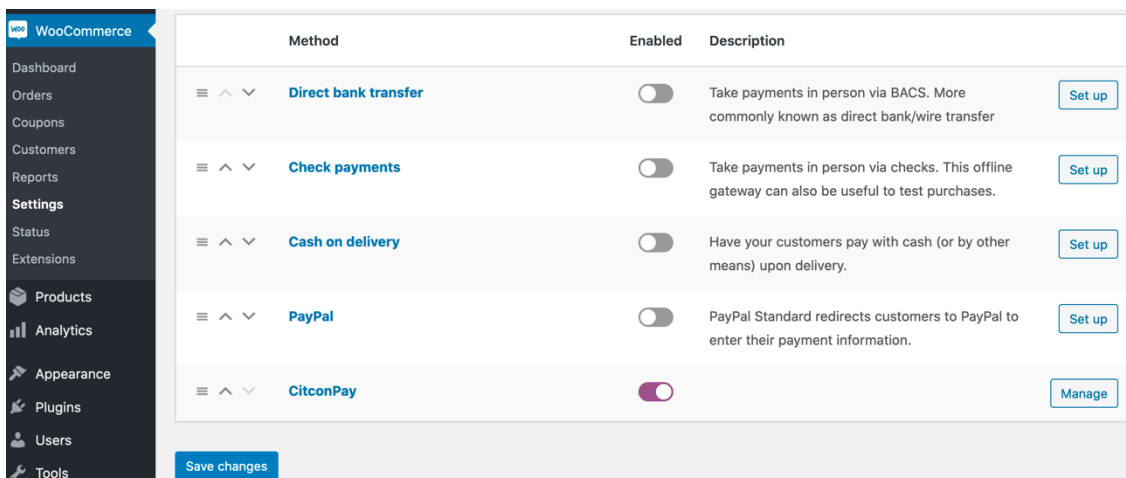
WooCommerce
Dashboard
Orders
Coupons
Customers
Reports
Settings
Status
Extensions
Products
Analytics
Appearance
Plugins
Users
Tools

| | Method | Enabled | Description | |
|---|---|---|---|---|
| | Direct bank transfer | | Take payments in person via BACS. More commonly known as direct bank/wire transfer | Set up |
| | Check payments | | Take payments in person via checks. This offline gateway can also be useful to test purchases. | Set up |
| | Cash on delivery | | Have your customers pay with cash (or by other means) upon delivery. | Set up |
| | PayPal | | PayPal Standard redirects customers to PayPal to enter their payment information. | Set up |
| | CitconPay | | | Manage |

Save changes